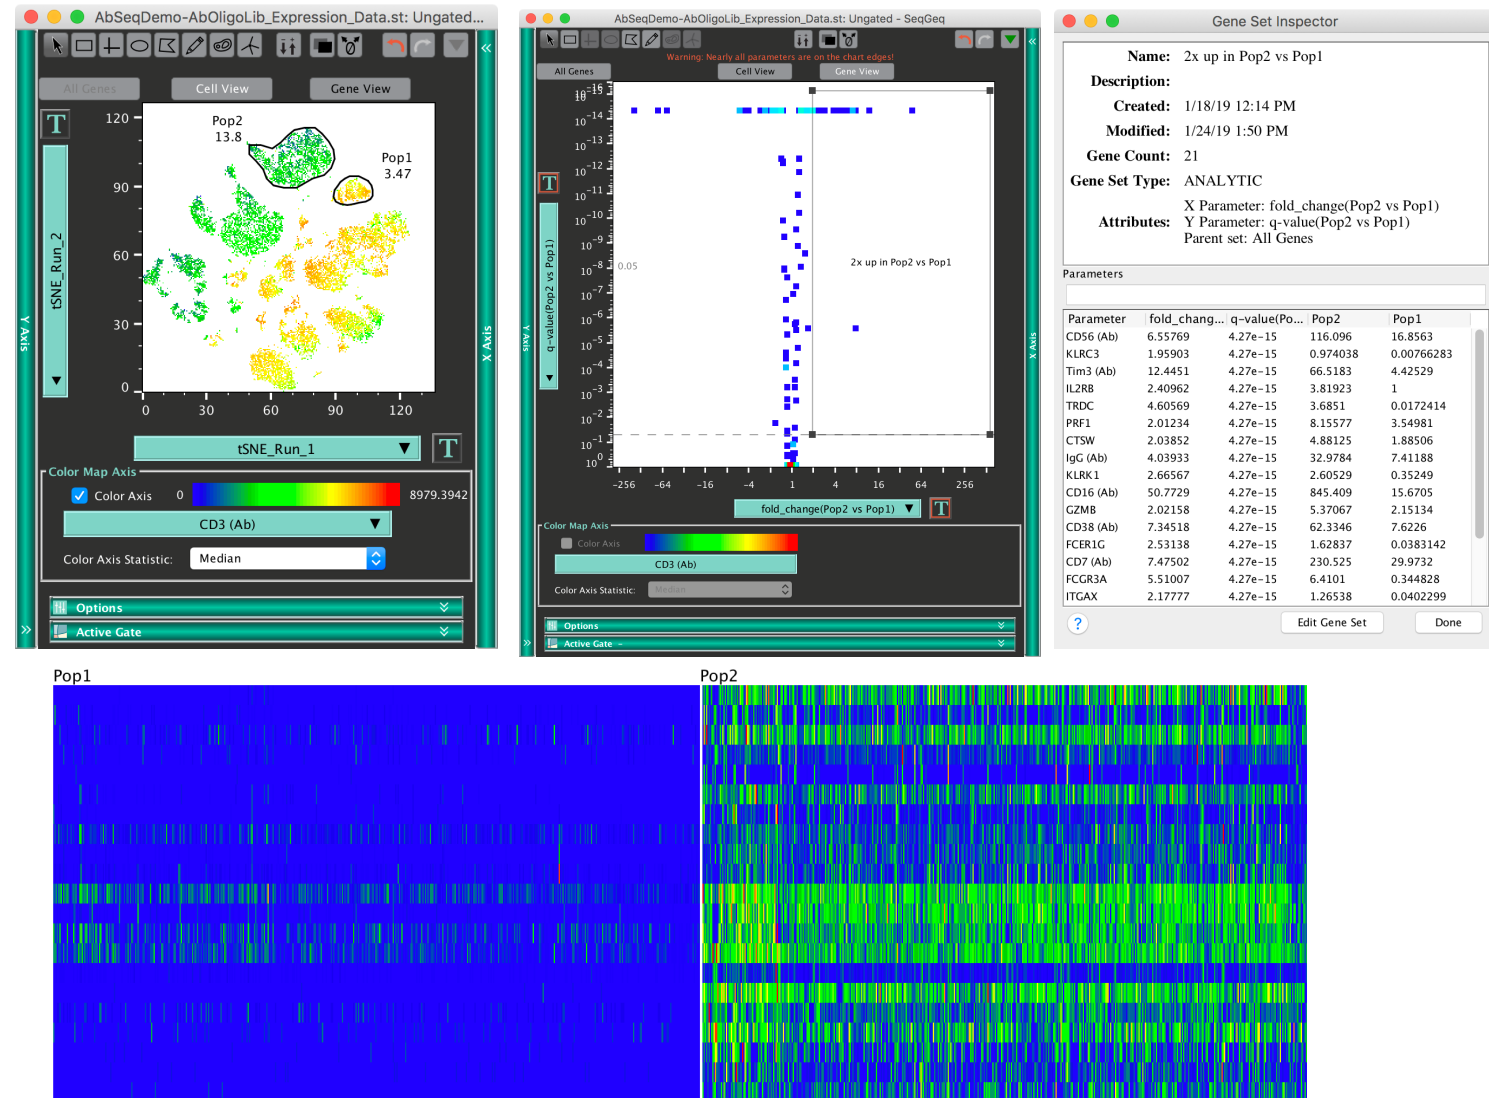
AbSeqDemo-AbOligoLib_Expression_Data.st: Ungated...

All Genes
Cell View
Gene View

T

Y Axis
tSNE_Run_2

120
90
60
30
0
0
30
60
90
120

Pop2
13.8
Pop1
3.47

X Axis

tSNE_Run_1

T

Color Map Axis
Color Axis 0 8979.3942
CD3 (Ab)
Color Axis Statistic: Median

Options
Active Gate

AbSeqDemo-AbOligoLib_Expression_Data.st: Ungated - SeqGeq

Warning: Nearly all parameters are on the chart edges!
All Genes
Cell View
Gene View

Y Axis
q-value(Pop2 vs Pop1)

$10^{-15}$
$10^{-14}$
$10^{-13}$
$10^{-12}$
$10^{-11}$
$10^{-10}$
$10^{-9}$
$10^{-8}$
$10^{-7}$
$10^{-6}$
$10^{-5}$
$10^{-4}$
$10^{-3}$
$10^{-2}$
$10^{-1}$
$10^{0}$

0.05
2x up in Pop2 vs Pop1

-256
-64
-16
-4
1
4
16
64
256

fold_change(Pop2 vs Pop1)

X Axis

Color Map Axis
Color Axis
CD3 (Ab)
Color Axis Statistic: Median

Options
Active Gate

Gene Set Inspector

Name: 2x up in Pop2 vs Pop1
Description:
Created: 1/18/19 12:14 PM
Modified: 1/24/19 1:50 PM
Gene Count: 21
Gene Set Type: ANALYTIC
Attributes: X Parameter: fold_change(Pop2 vs Pop1)
Y Parameter: q-value(Pop2 vs Pop1)
Parent set: All Genes

Parameters

| Parameter | fold_chang... | q-value(Po... | Pop2 | Pop1 |
|---|---|---|---|---|
| CD56 (Ab) | 6.55769 | 4.27e-15 | 116.096 | 16.8563 |
| KLRC3 | 1.95903 | 4.27e-15 | 0.974038 | 0.00766283 |
| Tim3 (Ab) | 12.4451 | 4.27e-15 | 66.5183 | 4.42529 |
| IL2RB | 2.40962 | 4.27e-15 | 3.81923 | 1 |
| TRDC | 4.60569 | 4.27e-15 | 3.6851 | 0.0172414 |
| PRF1 | 2.01234 | 4.27e-15 | 8.15577 | 3.54981 |
| CTSW | 2.03852 | 4.27e-15 | 4.88125 | 1.88506 |
| IgG (Ab) | 4.03933 | 4.27e-15 | 32.9784 | 7.41188 |
| KLRK1 | 2.66567 | 4.27e-15 | 2.60529 | 0.35249 |
| CD16 (Ab) | 50.7729 | 4.27e-15 | 845.409 | 15.6705 |
| GZMB | 2.02158 | 4.27e-15 | 5.37067 | 2.15134 |
| CD38 (Ab) | 7.34518 | 4.27e-15 | 62.3346 | 7.6226 |
| FCER1G | 2.53138 | 4.27e-15 | 1.62837 | 0.0383142 |
| CD7 (Ab) | 7.47502 | 4.27e-15 | 230.525 | 29.9732 |
| FCGR3A | 5.51007 | 4.27e-15 | 6.4101 | 0.344828 |
| ITGAX | 2.17777 | 4.27e-15 | 1.26538 | 0.0402299 |

?
Edit Gene Set
Done

Pop1
Pop2